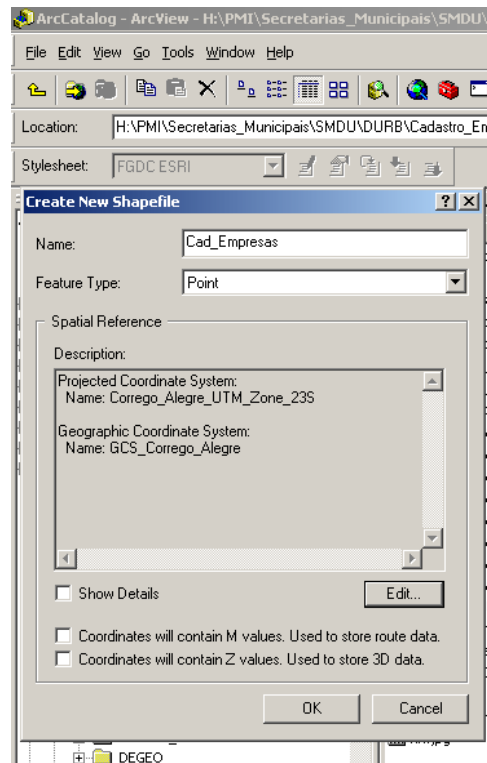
ArcCatalog - ArcView - H:\PMI\Secretarias_Municipais\SMDU\

File Edit View Go Tools Window Help

Location: H:\PMI\Secretarias_Municipais\SMDU\DURB\Cadastro_Em

Stylesheet: FGDC ESRI

Create New Shapefile

Name: Cad_Empresas

Feature Type: Point

Spatial Reference

Description:

Projected Coordinate System:
Name: Corrego_Alegre_UTM_Zone_23S

Geographic Coordinate System:
Name: GCS_Corrego_Alegre

Show Details

Edit...

Coordinates will contain M values. Used to store route data.

Coordinates will contain Z values. Used to store 3D data.

OK

Cancel

DEGEO